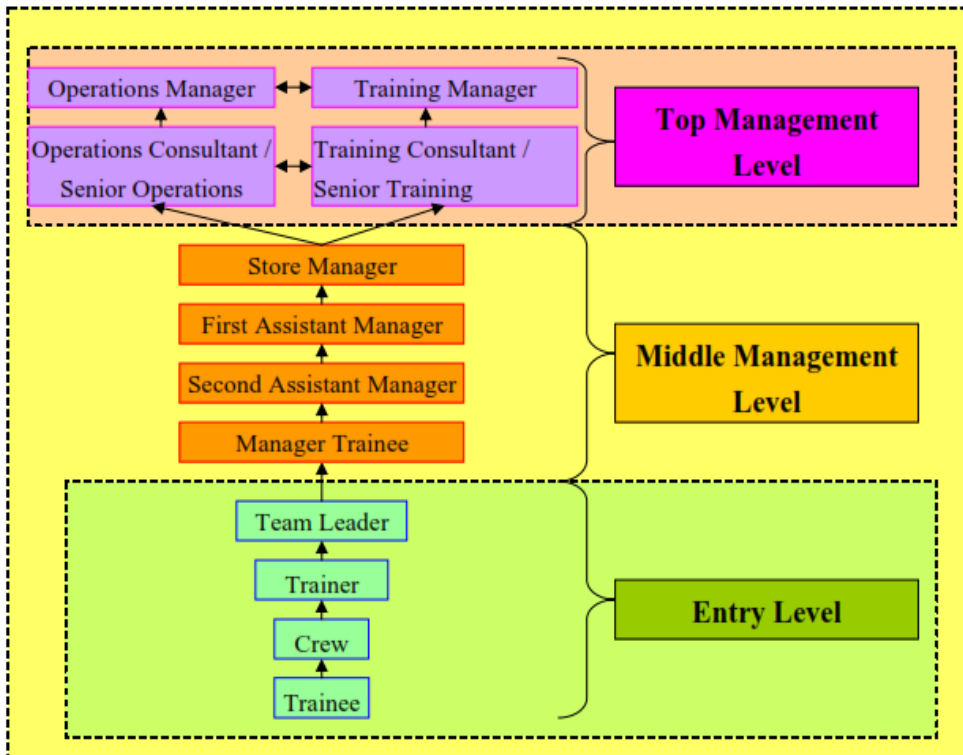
Operations Manager

Training Manager

Operations Consultant / Senior Operations

Training Consultant / Senior Training

Top Management Level

Store Manager

First Assistant Manager

Second Assistant Manager

Manager Trainee

Middle Management Level

Team Leader

Trainer

Crew

Trainee

Entry Level